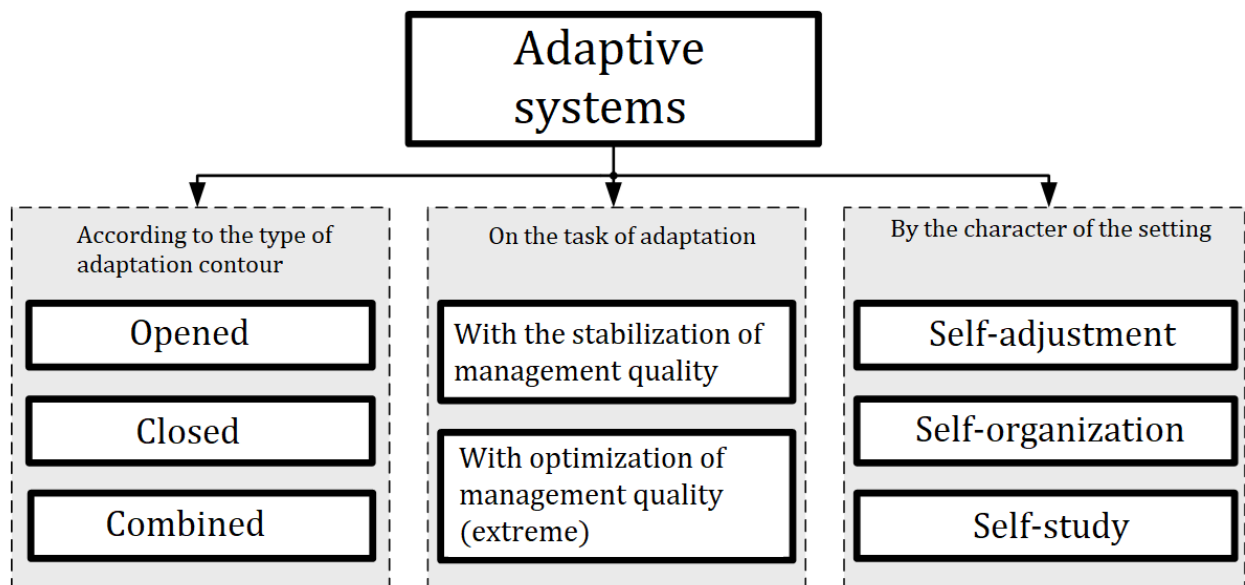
Adaptive systems

According to the type of adaptation contour

Opened

Closed

Combined

On the task of adaptation

With the stabilization of management quality

With optimization of management quality (extreme)

By the character of the setting

Self-adjustment

Self-organization

Self-study